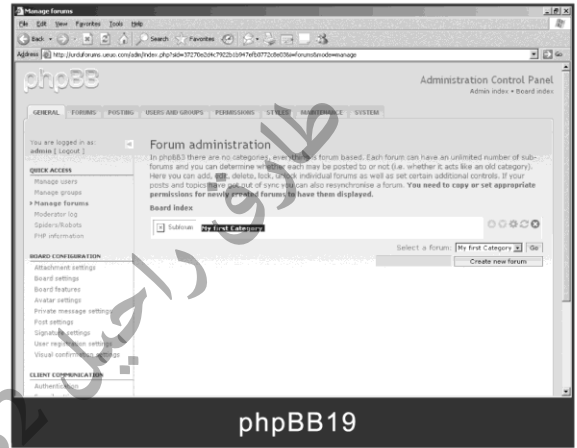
Manage forums

File Edit View Favorites Tools Help

Back Search Favorites

Address http://urduforums.urduo.com/adm/index.php?sid=37270e2d4c7922b1b947efb0772c8e036&i=forums&mode=manage

Go

phpBB

Administration Control Panel

Admin index • Board index

GENERAL FORUMS POSTING USERS AND GROUPS PERMISSIONS STYLES MAINTENANCE SYSTEM

You are logged in as: admin [ Logout ]

QUICK ACCESS

Manage users

Manage groups

Manage forums

Moderator log

Spiders/Robots

PHP information

BOARD CONFIGURATION

Attachment settings

Board settings

Board features

Avatar settings

Private message settings

Post settings

Signature settings

User registration settings

Visual confirmation settings

CLIENT COMMUNICATION

Authentication

Forum administration

In phpBB3 there are no categories, everything is forum based. Each forum can have an unlimited number of sub-forums and you can determine whether each may be posted to or not (i.e. whether it acts like an old category). Here you can add, edit, delete, lock, unlock individual forums as well as set certain additional controls. If your posts and topics have got out of sync you can also resynchronise a forum. You need to copy or set appropriate permissions for newly created forums to have them displayed.

Board index

Subforum My first Category

Select a forum: My first Category Go

Create new forum

phpBB19

طارق راجا